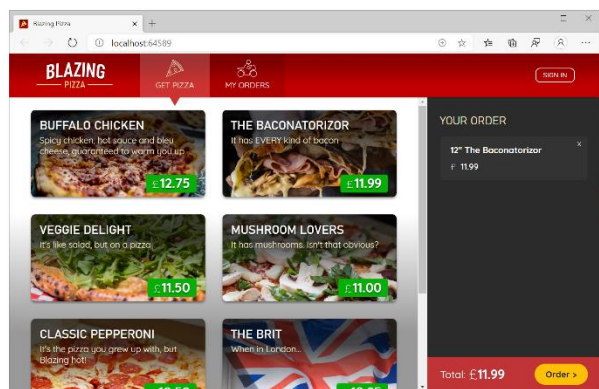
Blazing Pizza

localhost:64589

BLAZING
PIZZA

GET PIZZA

MY ORDERS

SIGN IN

BUFFALO CHICKEN
Spicy chicken, hot sauce and bleu cheese, guaranteed to warm you up
£12.75

THE BACONATORIZOR
It has EVERY kind of bacon
£11.99

VEGGIE DELIGHT
It's like salad, but on a pizza
£11.50

MUSHROOM LOVERS
It has mushrooms. Isn't that obvious?
£11.00

CLASSIC PEPPERONI
It's the pizza you grew up with, but Blazing hot!
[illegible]

THE BRIT
When in London...
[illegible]

YOUR ORDER

12" The Baconatorizor
x
£ 11.99

Total: £11.99

Order >